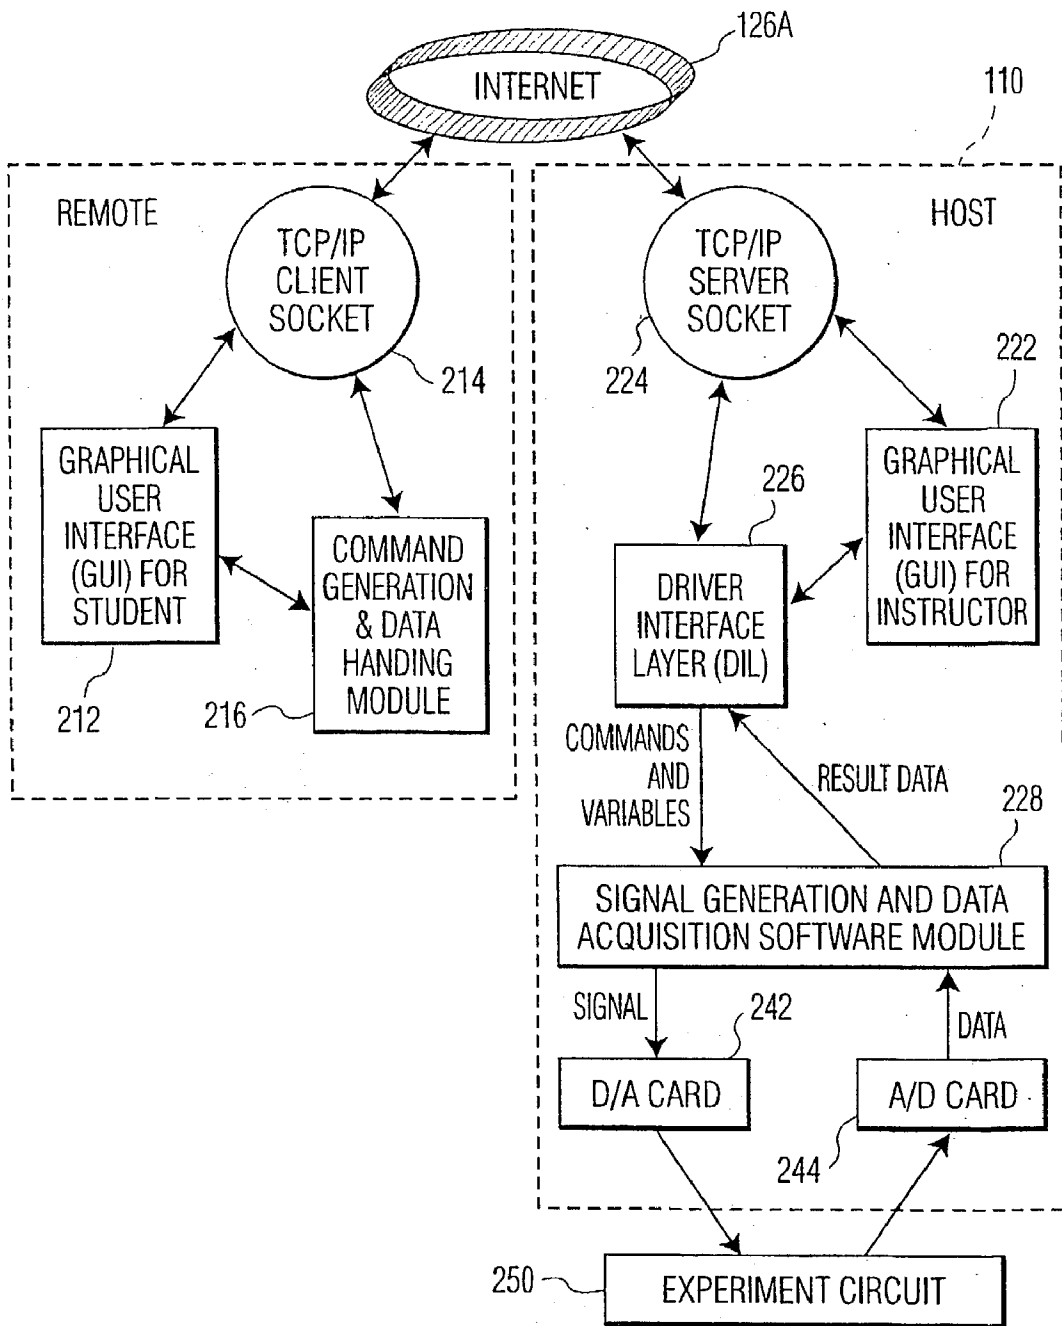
126A
INTERNET
110
REMOTE
TCP/IP CLIENT SOCKET
214
HOST
TCP/IP SERVER SOCKET
224
222
GRAPHICAL USER INTERFACE (GUI) FOR STUDENT
COMMAND GENERATION & DATA HANDING MODULE
212
216
226
DRIVER INTERFACE LAYER (DIL)
GRAPHICAL USER INTERFACE (GUI) FOR INSTRUCTOR
COMMANDS AND VARIABLES
RESULT DATA
228
SIGNAL GENERATION AND DATA ACQUISITION SOFTWARE MODULE
SIGNAL
242
DATA
D/A CARD
A/D CARD
244
250
EXPERIMENT CIRCUIT